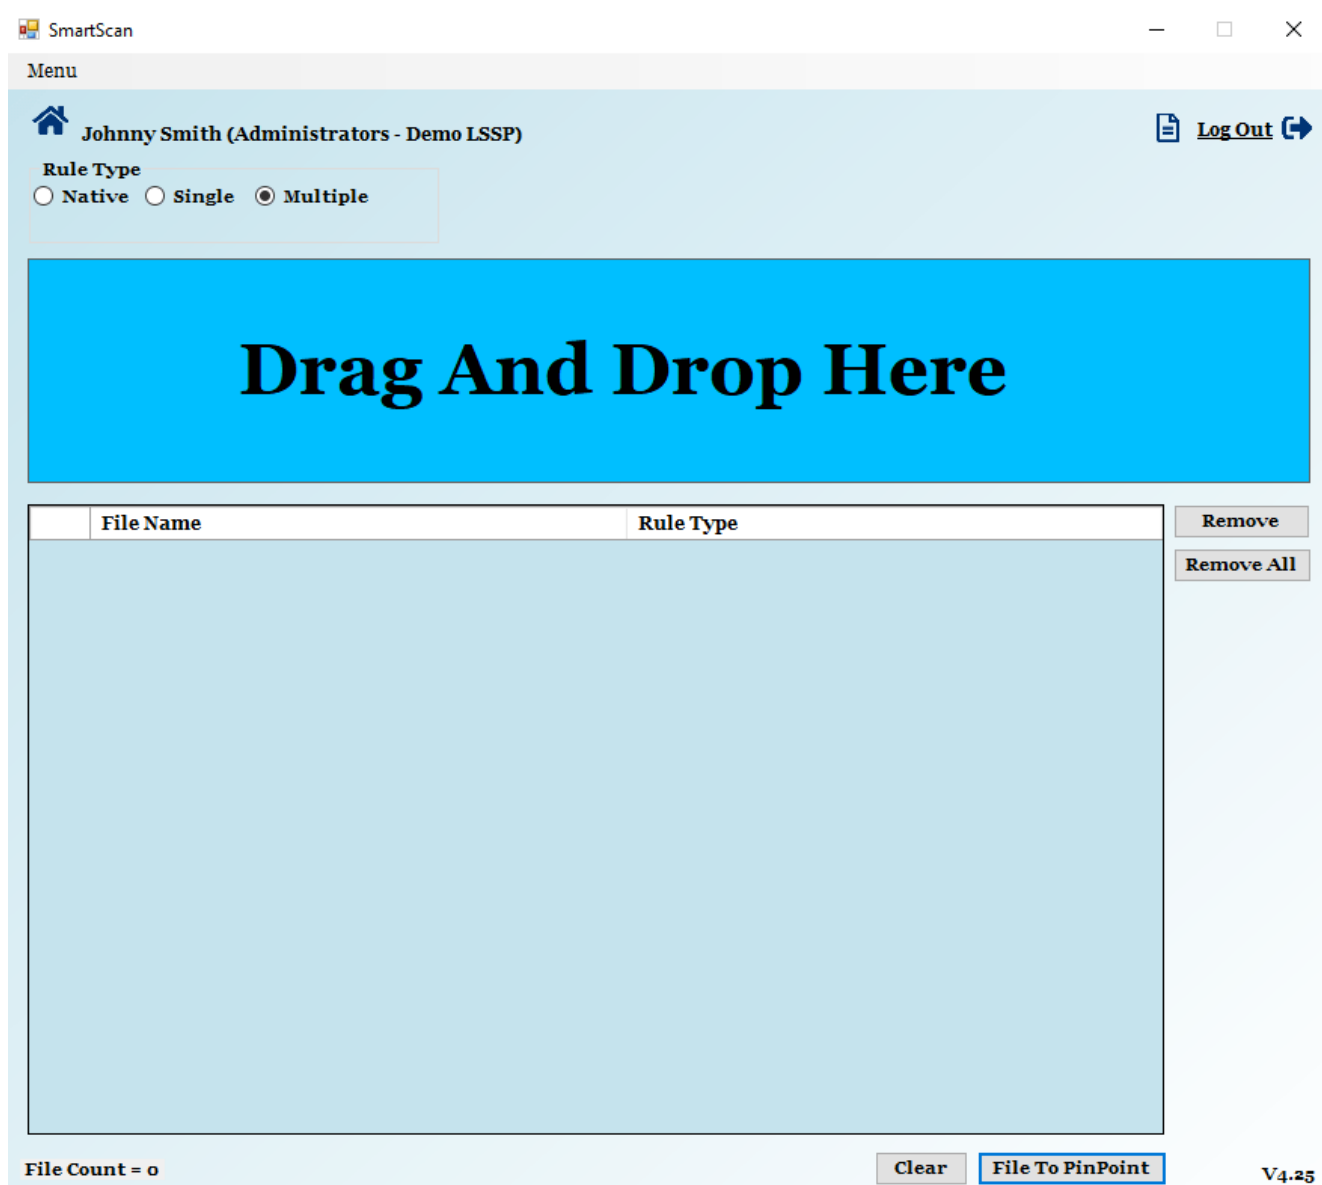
SmartScan

Menu

Johnny Smith (Administrators - Demo LSSP)

Log Out

Rule Type
Native Single Multiple

Drag And Drop Here

| | File Name | Rule Type |
|---|---|---|

Remove
Remove All

File Count = 0

Clear File To PinPoint

V4.25